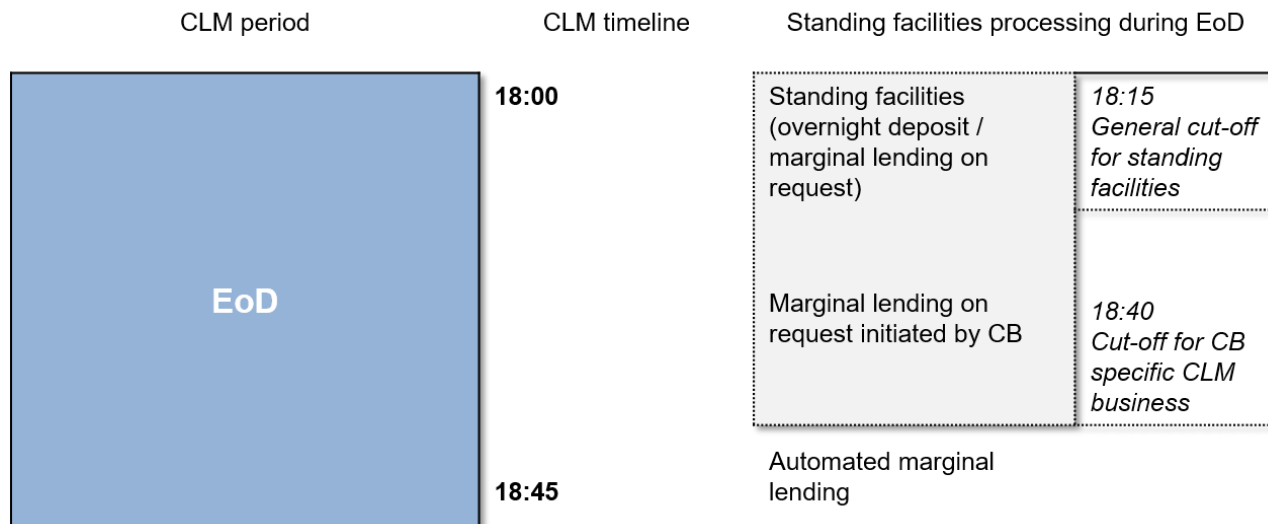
CLM period

CLM timeline

Standing facilities processing during EoD

EoD

18:00

18:45

Standing facilities (overnight deposit / marginal lending on request)

*18:15*
*General cut-off for standing facilities*

Marginal lending on request initiated by CB

*18:40*
*Cut-off for CB specific CLM business*

Automated marginal lending